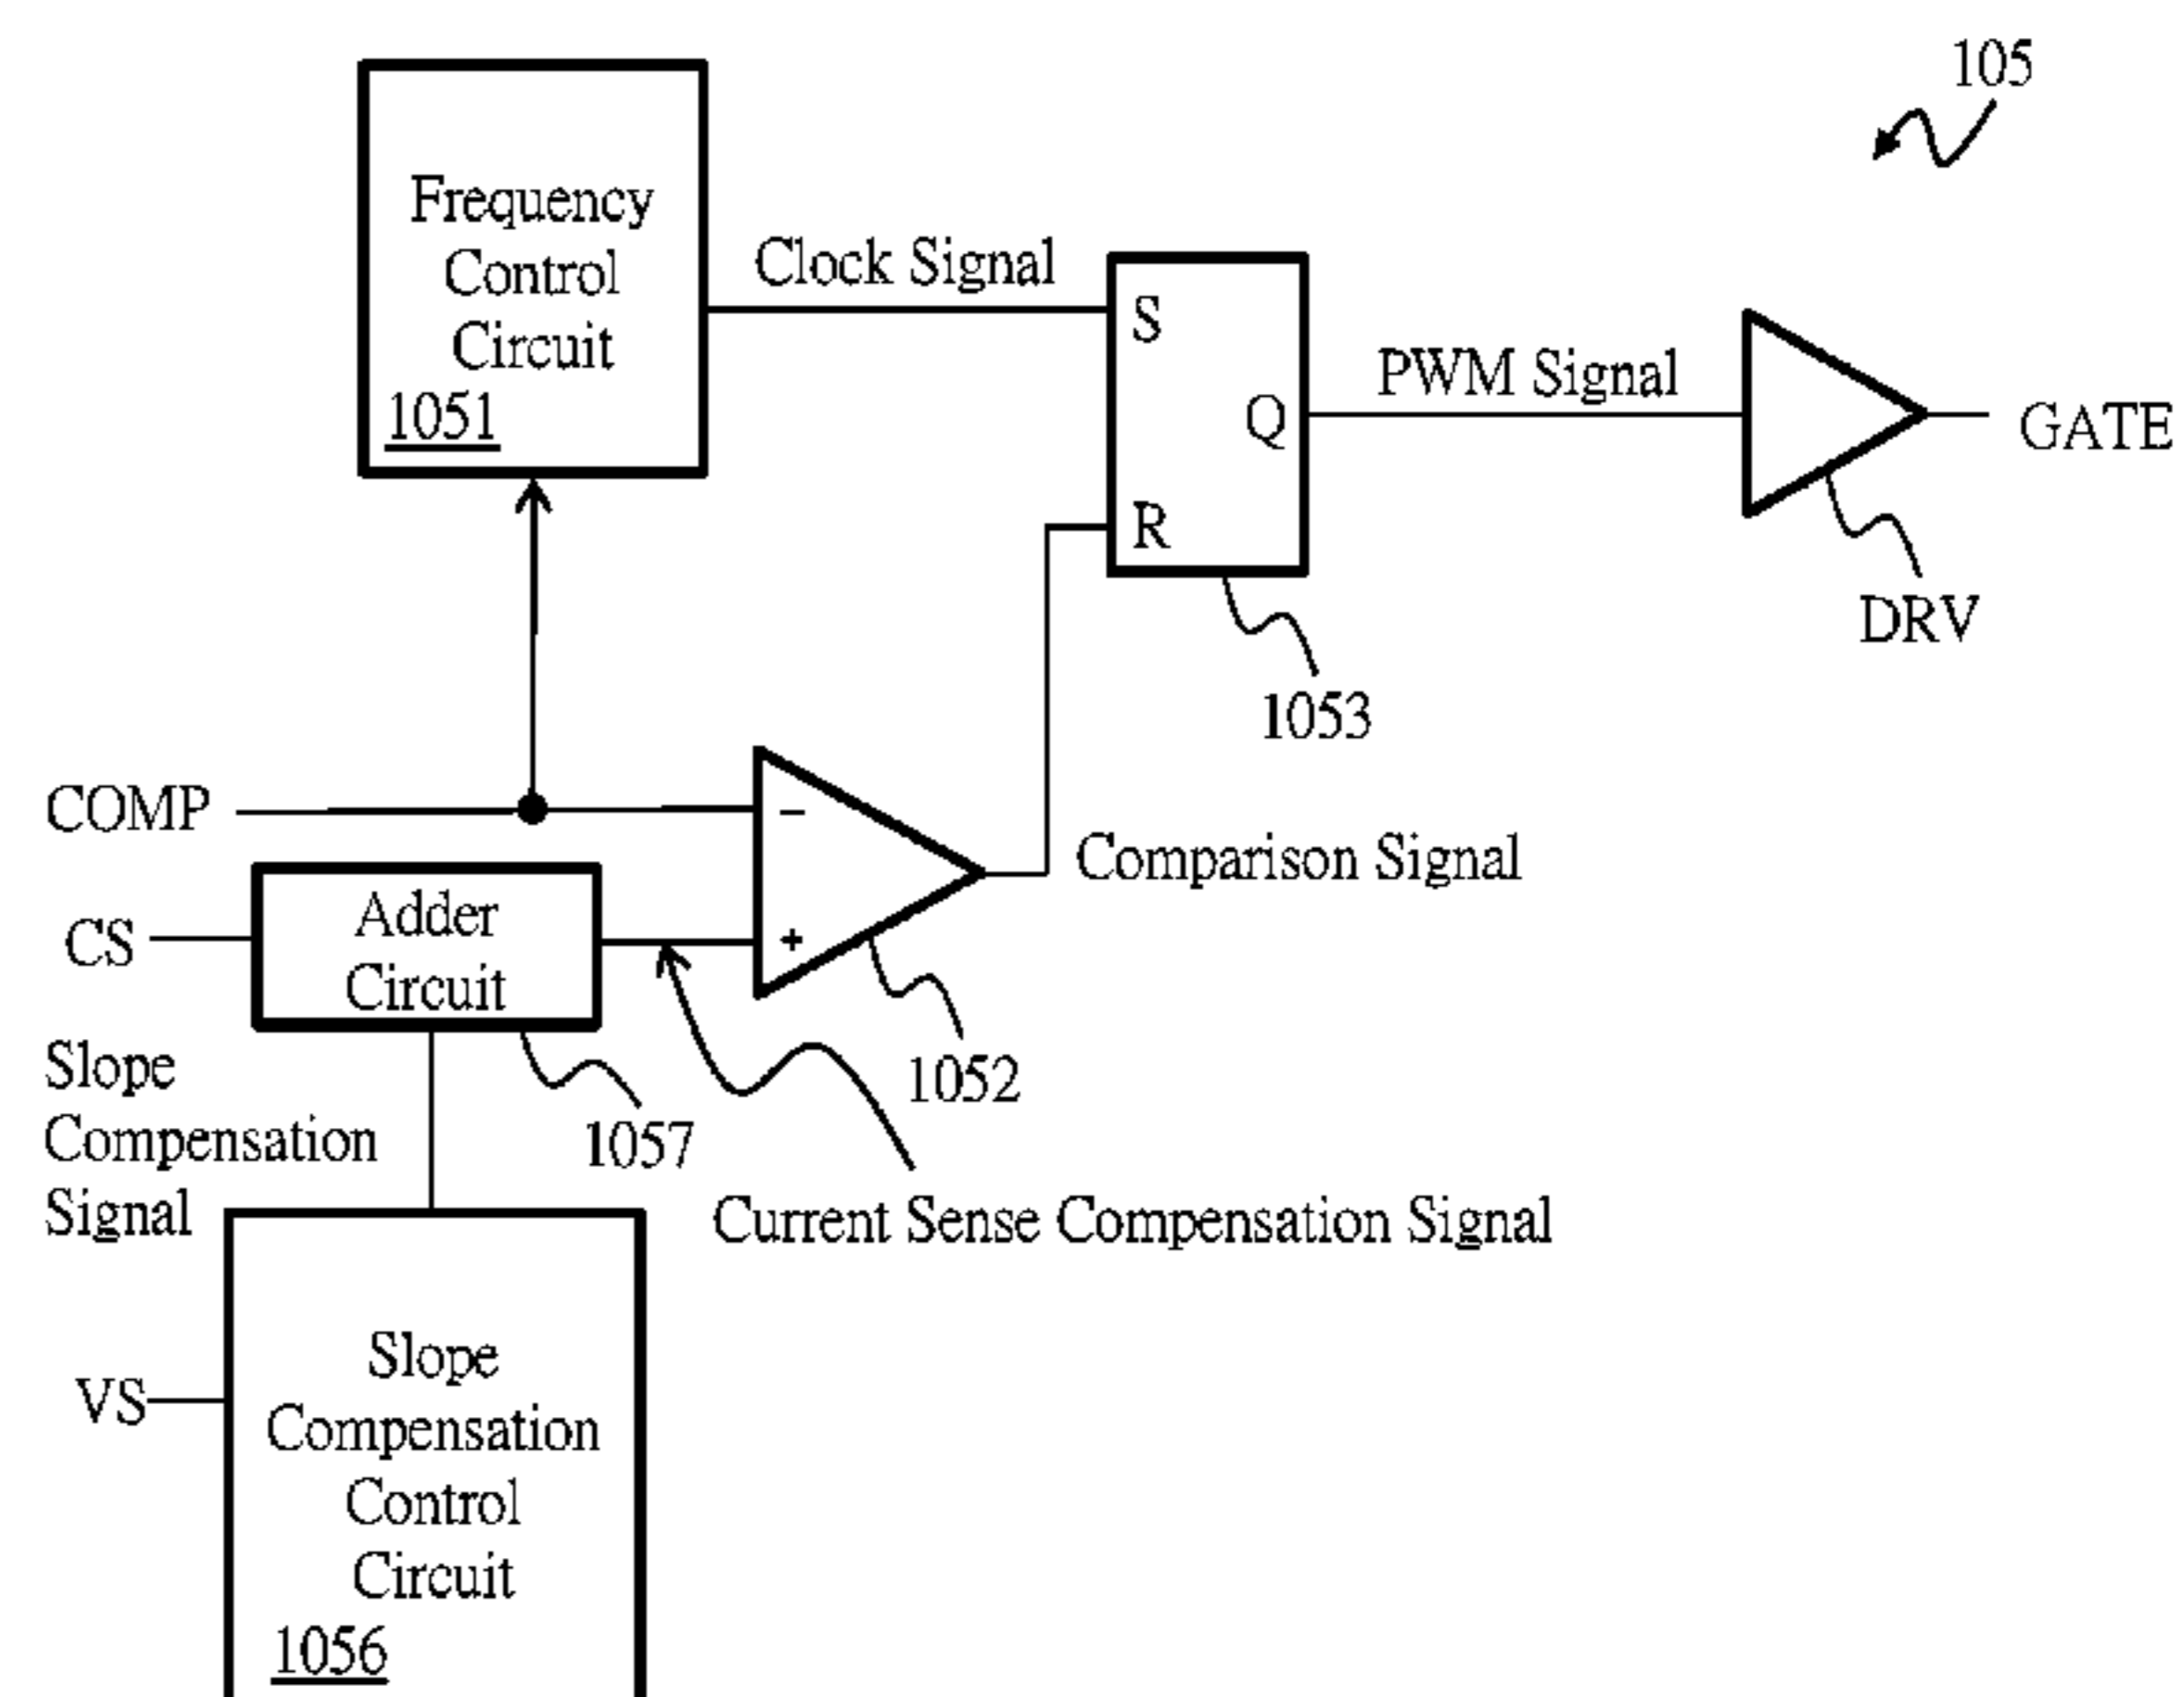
105

Frequency Control Circuit 1051

Clock Signal

S

Q

R

PWM Signal

GATE

DRV

1053

COMP

−

+

Comparison Signal

CS

Adder Circuit

1052

Slope Compensation Signal

1057

Current Sense Compensation Signal

VS

Slope Compensation Control Circuit 1056